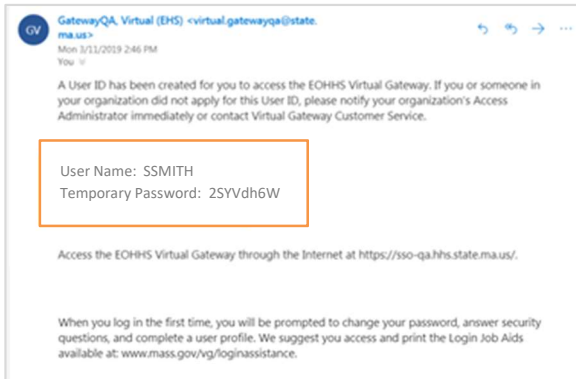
GV

GatewayQA, Virtual (EHS) <virtual.gatewayqa@state.ma.us>
Mon 3/11/2019 2:46 PM
You

A User ID has been created for you to access the EOHHS Virtual Gateway. If you or someone in your organization did not apply for this User ID, please notify your organization's Access Administrator immediately or contact Virtual Gateway Customer Service.

User Name: SSMITH
Temporary Password: 2SYVdh6W

Access the EOHHS Virtual Gateway through the Internet at https://sso-qa.hhs.state.ma.us/.

When you log in the first time, you will be prompted to change your password, answer security questions, and complete a user profile. We suggest you access and print the Login Job Aids available at: www.mass.gov/vg/loginassistance.